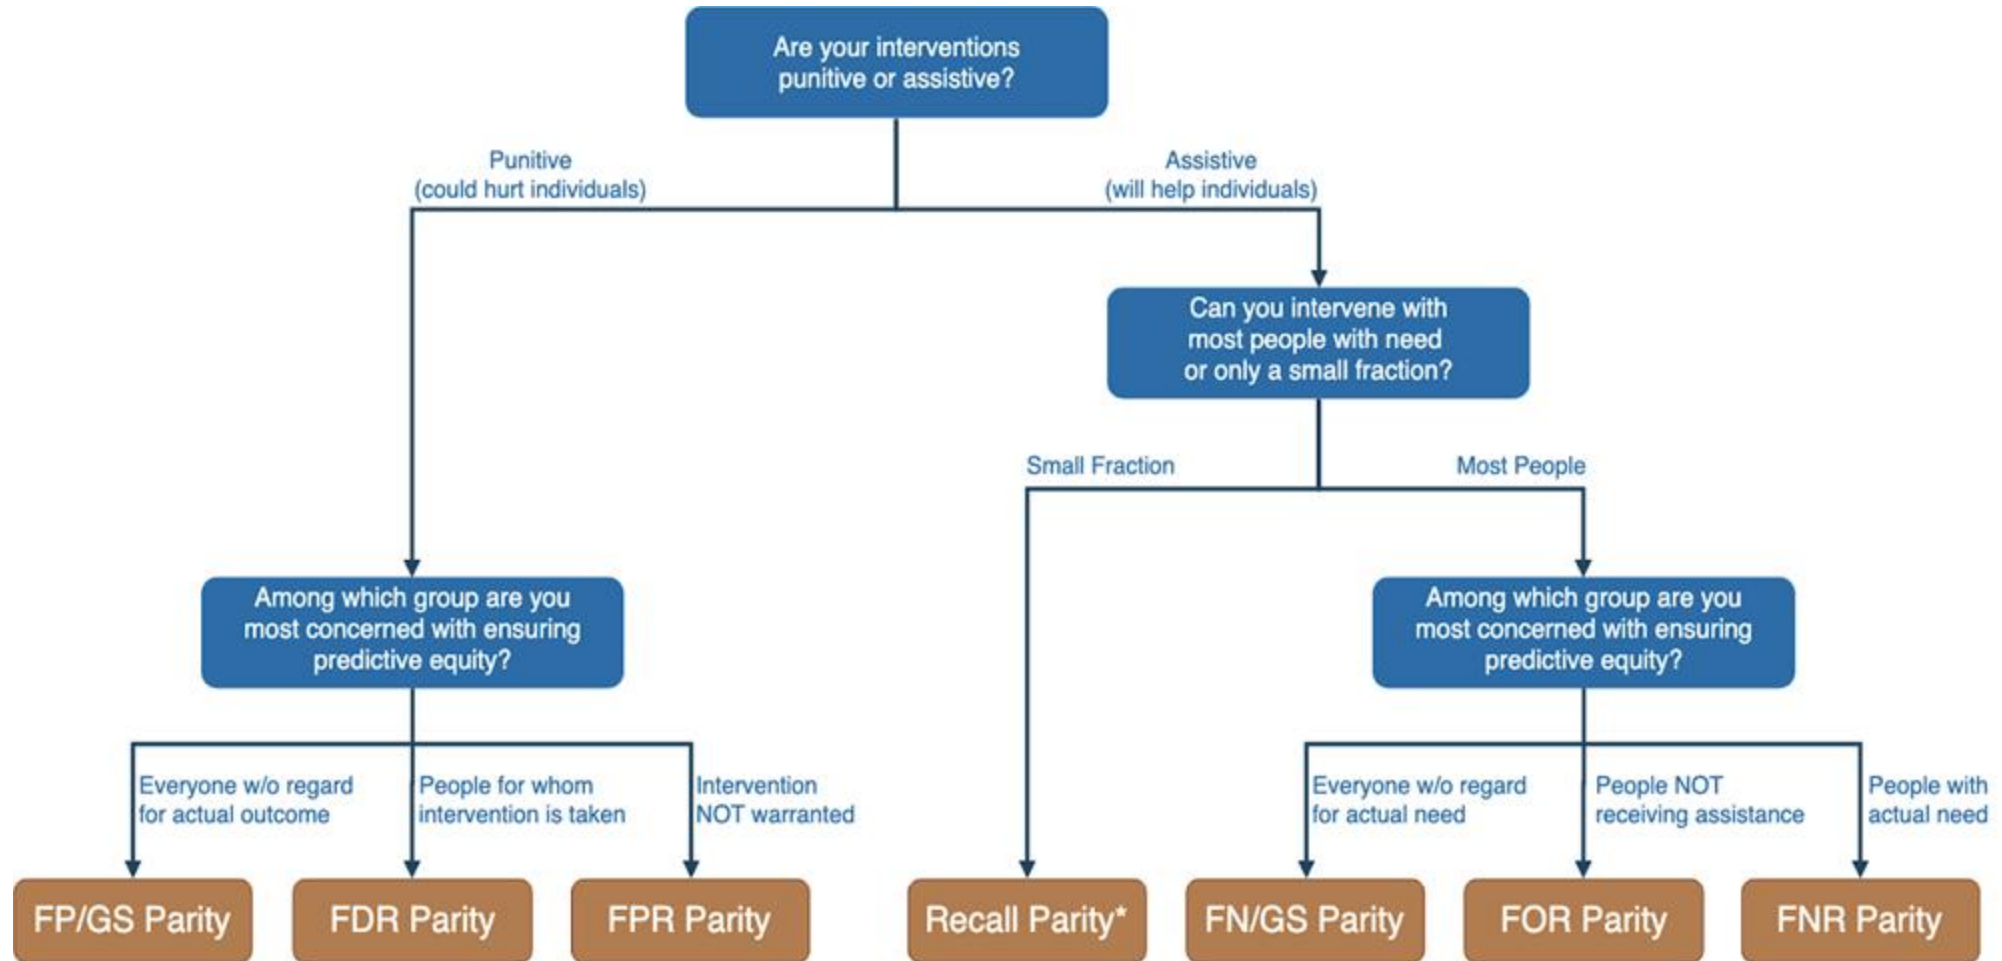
Are your interventions punitive or assistive?

Punitive (could hurt individuals)

Assistive (will help individuals)

Can you intervene with most people with need or only a small fraction?

Small Fraction

Most People

Among which group are you most concerned with ensuring predictive equity?

Among which group are you most concerned with ensuring predictive equity?

Everyone w/o regard for actual outcome

People for whom intervention is taken

Intervention NOT warranted

Everyone w/o regard for actual need

People NOT receiving assistance

People with actual need

FP/GS Parity

FDR Parity

FPR Parity

Recall Parity*

FN/GS Parity

FOR Parity

FNR Parity